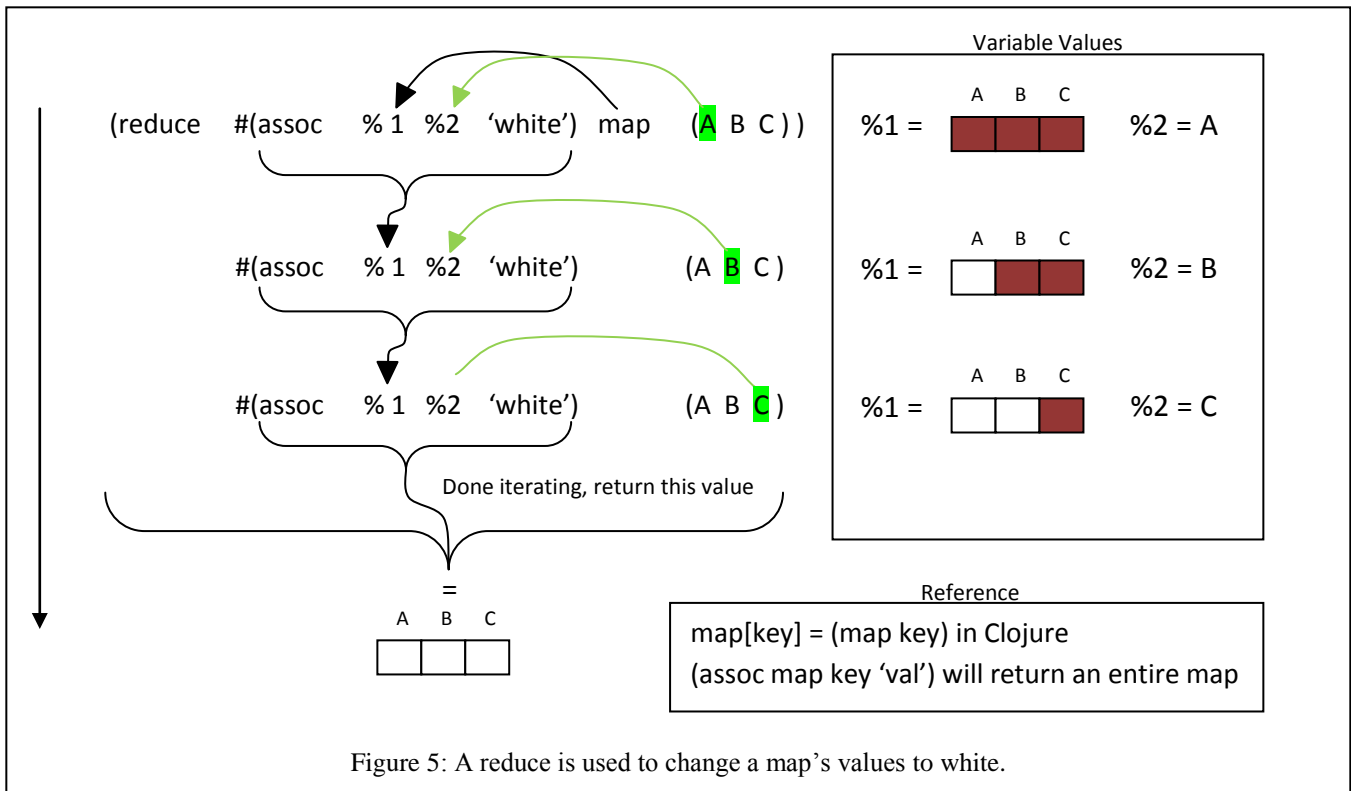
(reduce #(assoc % 1 %2 'white') map (A B C ) )

#(assoc % 1 %2 'white') (A B C )

#(assoc % 1 %2 'white') (A B C )

Done iterating, return this value

=

A B C

Variable Values

%1 = A B C %2 = A

%1 = A B C %2 = B

%1 = A B C %2 = C

Reference

map[key] = (map key) in Clojure
(assoc map key 'val') will return an entire map

Figure 5: A reduce is used to change a map's values to white.